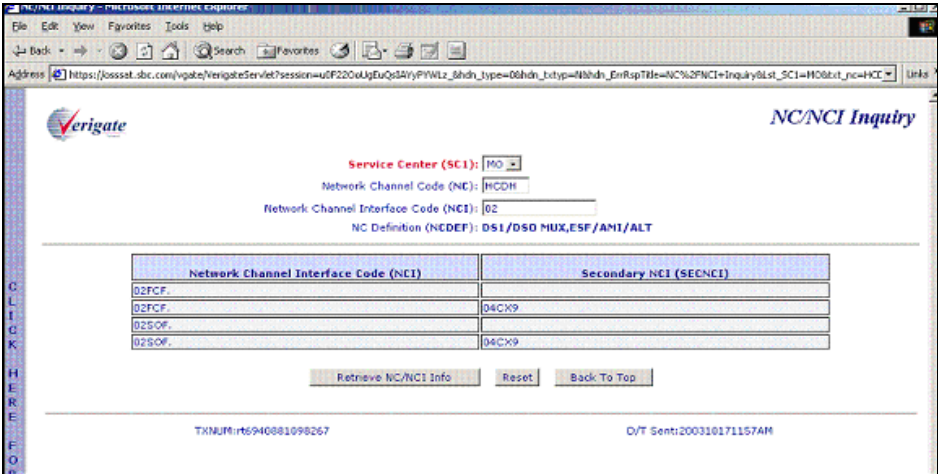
NC/NCI Inquiry - Microsoft Internet Explorer

File Edit View Favorites Tools Help

Back Search Favorites

Address https://losssat.sbc.com/vgate/VerigateServlet?session=u0F22OoUgEuQsIAYyPYWLz_&hdn_type=0&hdn_txtyp=N&hdn_ErrRspTitle=NC%2FNCI+Inquiry&Lst_SC1=MO&txt_nc=HCD Links

Verigate

NC/NCI Inquiry

Service Center (SC1): MO

Network Channel Code (NC): HCDH

Network Channel Interface Code (NCI): 02

NC Definition (NCDEF): DS1/DS0 MUX,ESF/AMI/ALT

| Network Channel Interface Code (NCI) | Secondary NCI (SECNCI) |
|---|---|
| 02FCF. | |
| 02FCF. | 04CX9 |
| 02SOF. | |
| 02SOF. | 04CX9 |

Retrieve NC/NCI Info Reset Back To Top

TXNUM:rt6940881098267

D/T Sent:200310171157AM

CLICK HERE FO